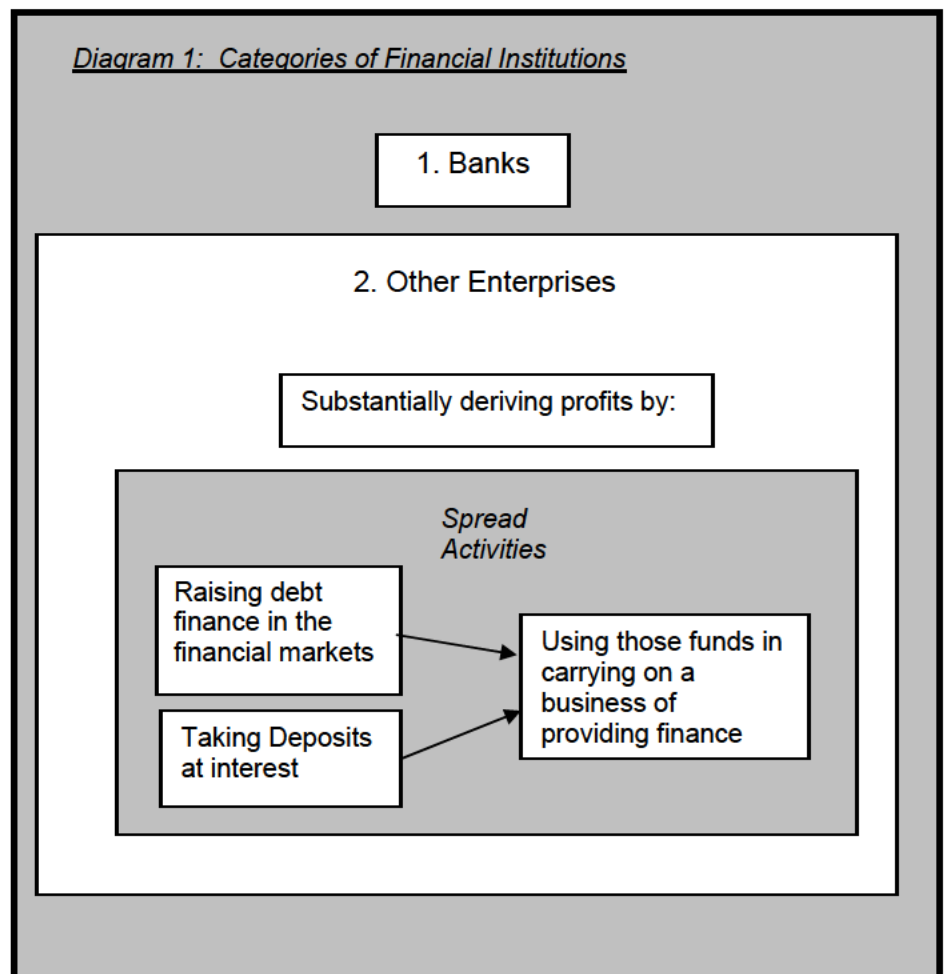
Diagram 1: Categories of Financial Institutions

1. Banks

2. Other Enterprises

Substantially deriving profits by:

Spread Activities

Raising debt finance in the financial markets

Taking Deposits at interest

Using those funds in carrying on a business of providing finance